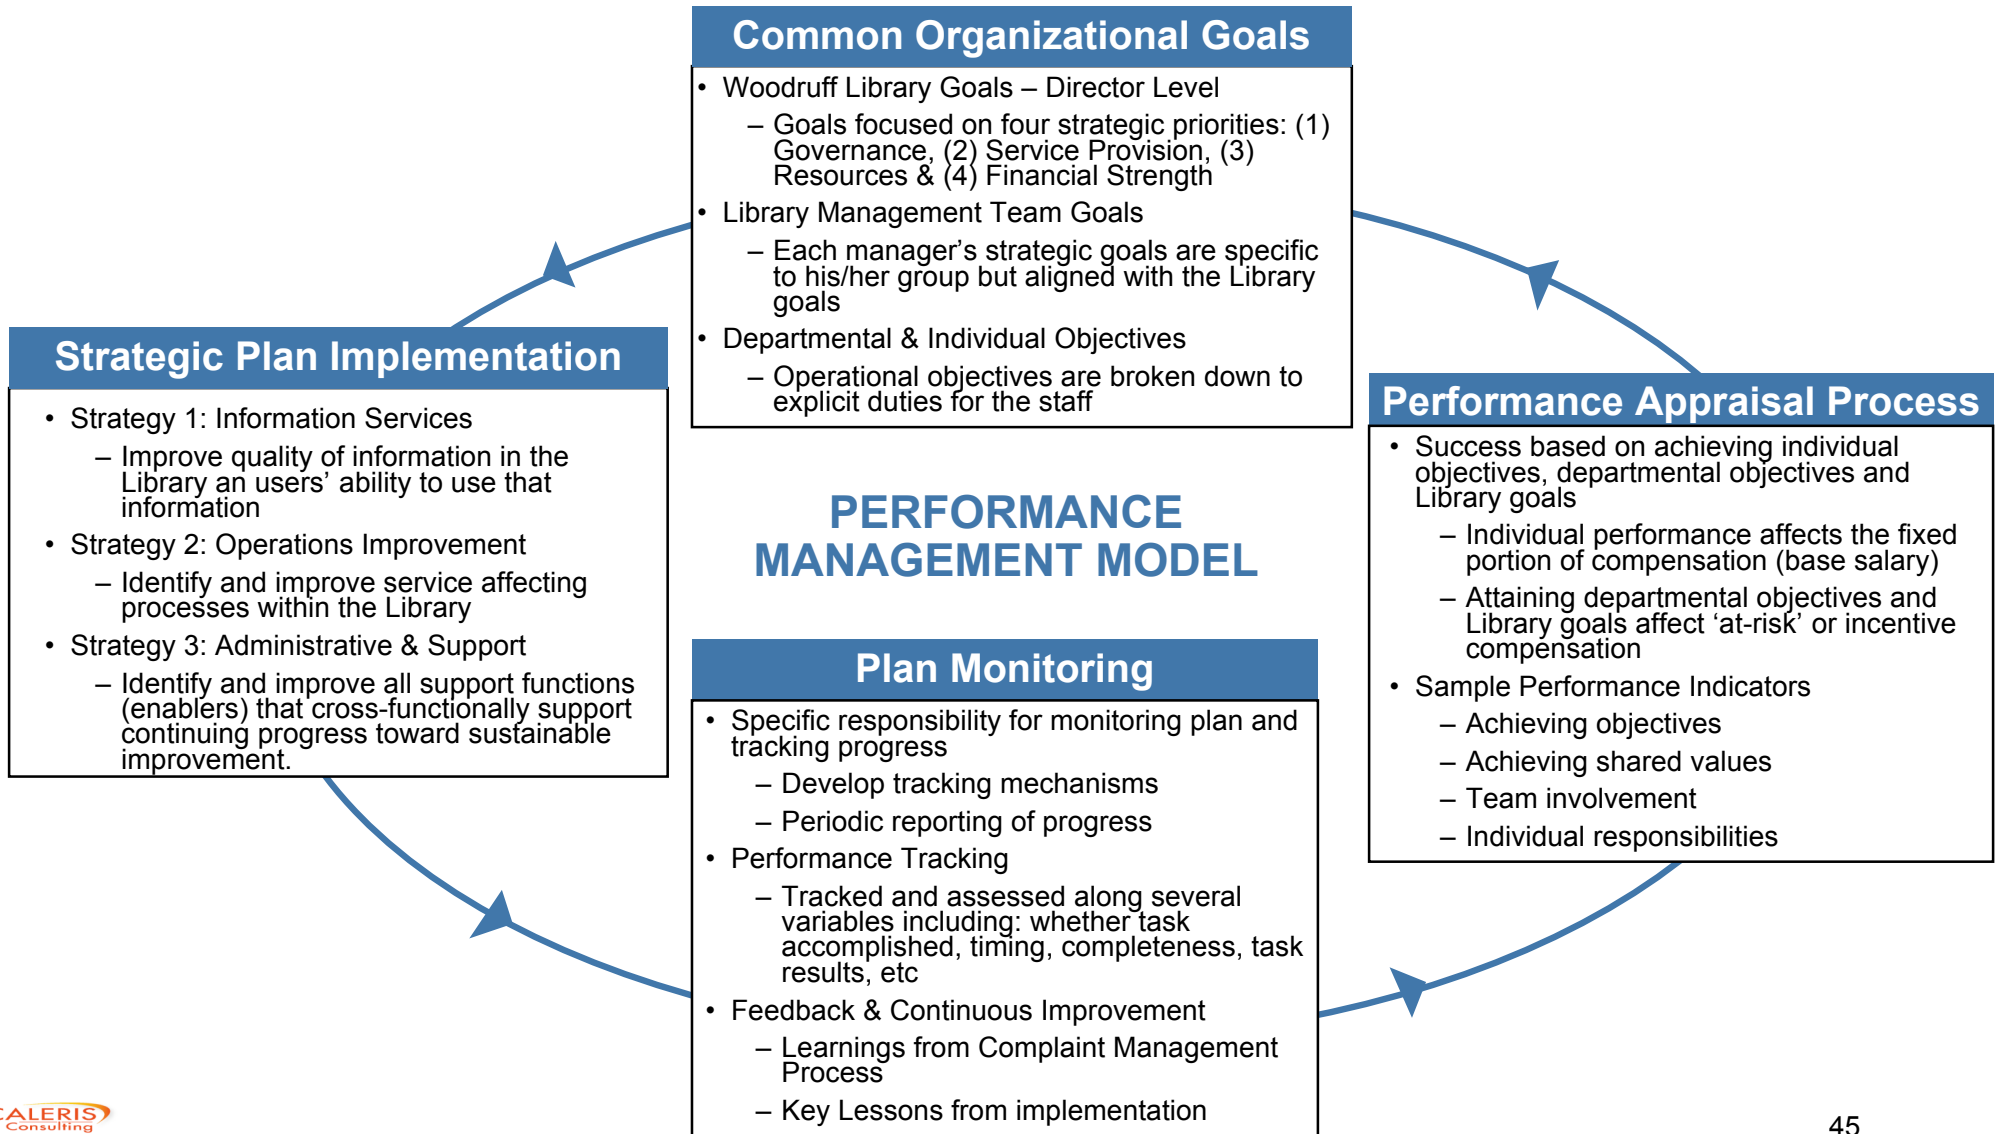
Common Organizational Goals

• Woodruff Library Goals – Director Level
– Goals focused on four strategic priorities: (1) Governance, (2) Service Provision, (3) Resources & (4) Financial Strength
• Library Management Team Goals
– Each manager's strategic goals are specific to his/her group but aligned with the Library goals
• Departmental & Individual Objectives
– Operational objectives are broken down to explicit duties for the staff

Strategic Plan Implementation

• Strategy 1: Information Services
– Improve quality of information in the Library an users' ability to use that information
• Strategy 2: Operations Improvement
– Identify and improve service affecting processes within the Library
• Strategy 3: Administrative & Support
– Identify and improve all support functions (enablers) that cross-functionally support continuing progress toward sustainable improvement.

PERFORMANCE MANAGEMENT MODEL

Performance Appraisal Process

• Success based on achieving individual objectives, departmental objectives and Library goals
– Individual performance affects the fixed portion of compensation (base salary)
– Attaining departmental objectives and Library goals affect 'at-risk' or incentive compensation
• Sample Performance Indicators
– Achieving objectives
– Achieving shared values
– Team involvement
– Individual responsibilities

Plan Monitoring

• Specific responsibility for monitoring plan and tracking progress
– Develop tracking mechanisms
– Periodic reporting of progress
• Performance Tracking
– Tracked and assessed along several variables including: whether task accomplished, timing, completeness, task results, etc
• Feedback & Continuous Improvement
– Learnings from Complaint Management Process
– Key Lessons from implementation

CALERIS Consulting

45